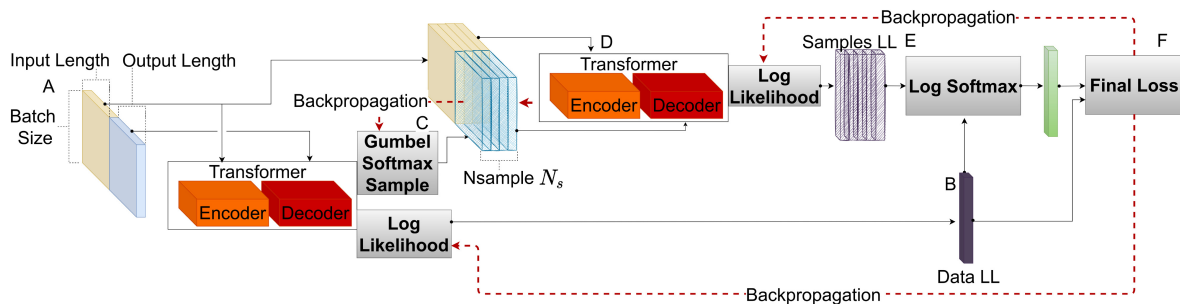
Backpropagation

Input Length
Output Length
A
Batch Size

D
Transformer
Encoder
Decoder
Log Likelihood

Samples LL
E
Log Softmax

F
Final Loss

Backpropagation
C
Gumbel Softmax Sample

Transformer
Encoder
Decoder
Log Likelihood

Nsample $N_s$

B
Data LL

Backpropagation